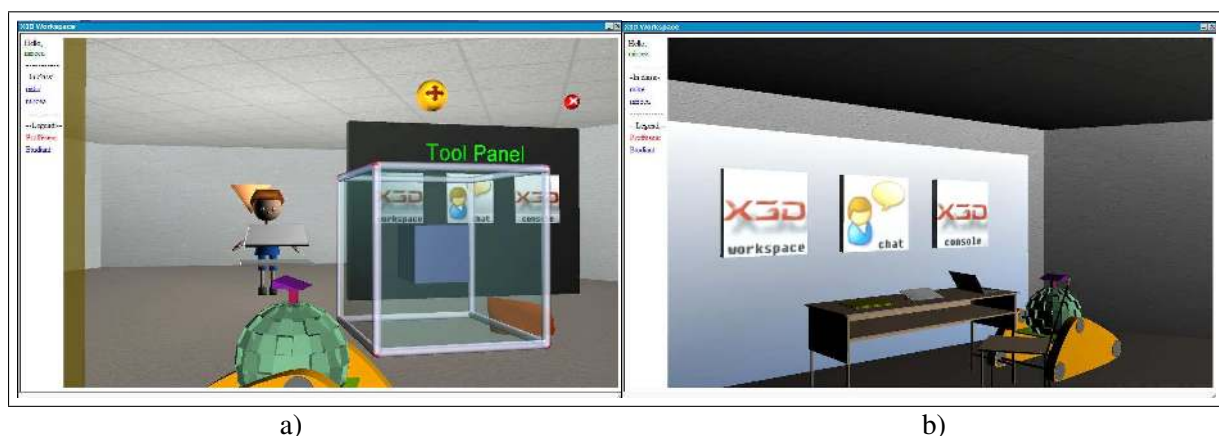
X3D Workspace

Hello, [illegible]

--In room--
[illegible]
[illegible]

--Legend--
Professor
Student

Tool Panel

X3D workspace

chat

X3D console

a)

X3D Workspace

Hello, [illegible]

--In room--
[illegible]
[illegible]

--Legend--
Professor
Student

X3D workspace

chat

X3D console

b)